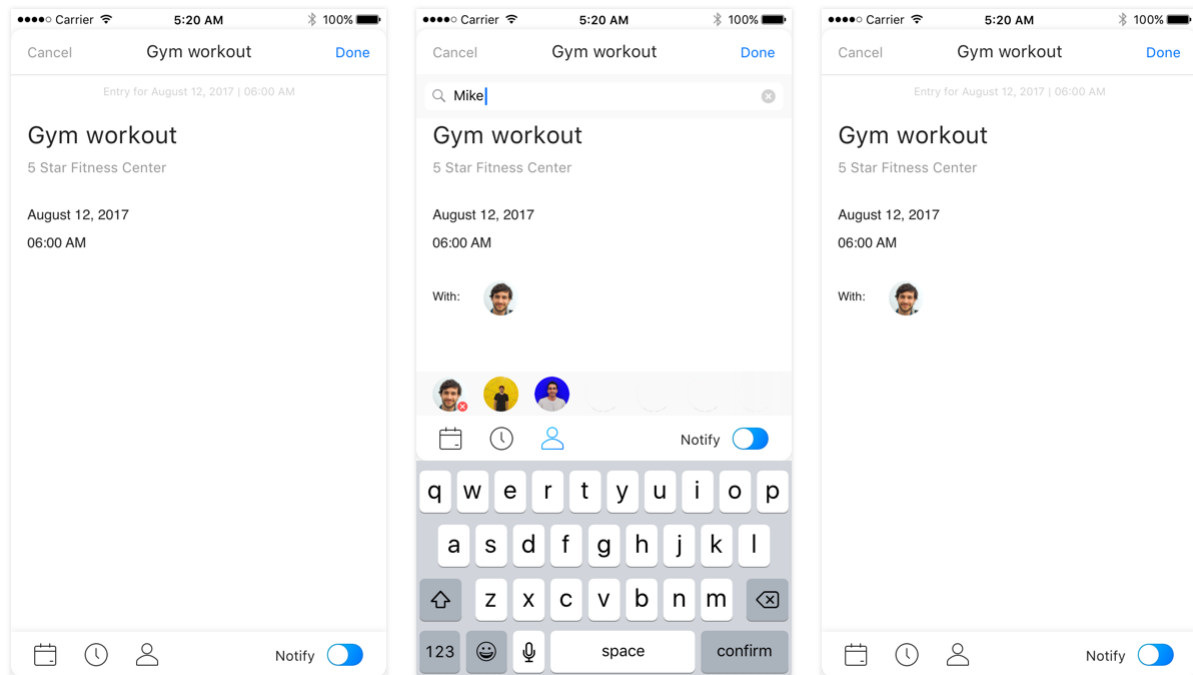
●●●●○ Carrier 5:20 AM 100%

Cancel Gym workout Done

Entry for August 12, 2017 | 06:00 AM

Gym workout

5 Star Fitness Center

August 12, 2017

06:00 AM

Notify

●●●●○ Carrier 5:20 AM 100%

Cancel Gym workout Done

Mike

Gym workout

5 Star Fitness Center

August 12, 2017

06:00 AM

With:

Notify

q w e r t y u i o p

a s d f g h j k l

z x c v b n m

123 space confirm

●●●●○ Carrier 5:20 AM 100%

Cancel Gym workout Done

Entry for August 12, 2017 | 06:00 AM

Gym workout

5 Star Fitness Center

August 12, 2017

06:00 AM

With:

Notify